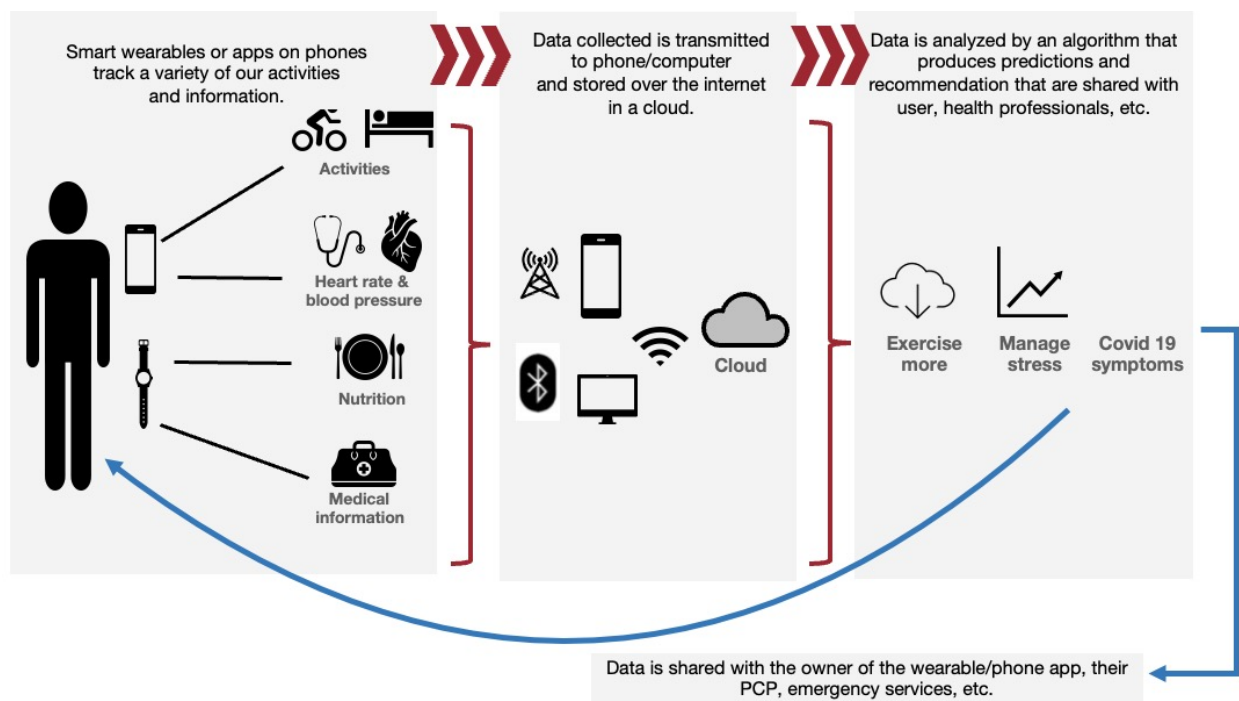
Smart wearables or apps on phones track a variety of our activities and information.

Activities

Heart rate & blood pressure

Nutrition

Medical information

Data collected is transmitted to phone/computer and stored over the internet in a cloud.

Cloud

Data is analyzed by an algorithm that produces predictions and recommendation that are shared with user, health professionals, etc.

Exercise more

Manage stress

Covid 19 symptoms

Data is shared with the owner of the wearable/phone app, their PCP, emergency services, etc.